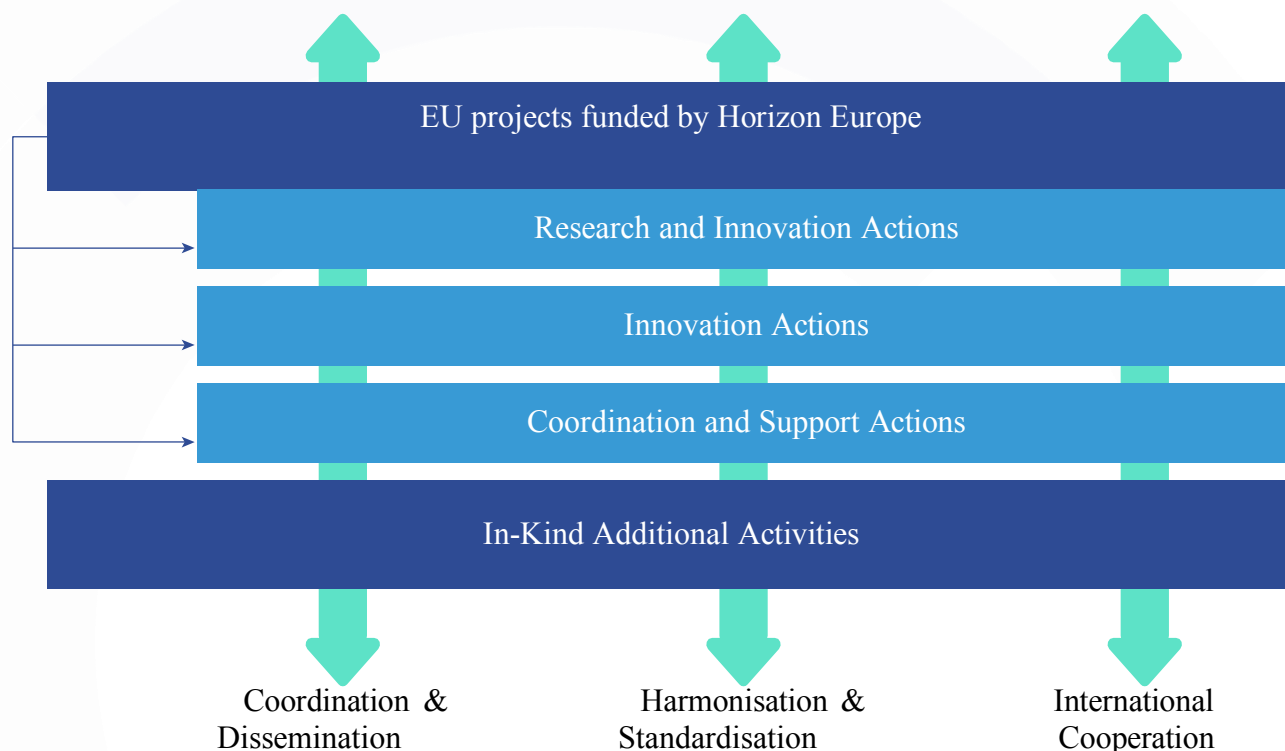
EU projects funded by Horizon Europe

Research and Innovation Actions

Innovation Actions

Coordination and Support Actions

In-Kind Additional Activities

Coordination & Dissemination

Harmonisation & Standardisation

International Cooperation